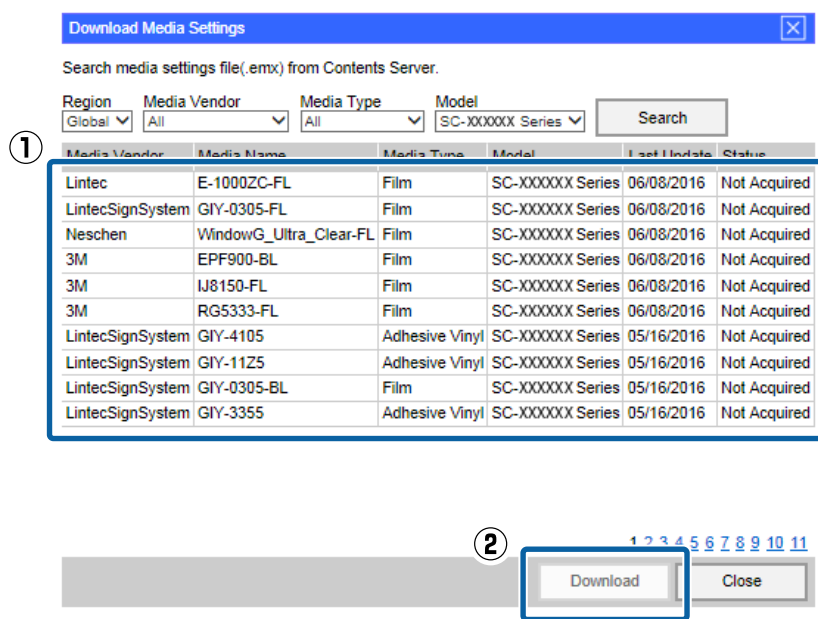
Download Media Settings

Search media settings file(.emx) from Contents Server.

Region
Global
Media Vendor
All
Media Type
All
Model
SC-XXXXXX Series
Search

①

| Media Vendor | Media Name | Media Type | Model | Last Update | Status |
|---|---|---|---|---|---|
| Lintec | E-1000ZC-FL | Film | SC-XXXXXX Series | 06/08/2016 | Not Acquired |
| LintecSignSystem | GIY-0305-FL | Film | SC-XXXXXX Series | 06/08/2016 | Not Acquired |
| Neschen | WindowG_Ultra_Clear-FL | Film | SC-XXXXXX Series | 06/08/2016 | Not Acquired |
| 3M | EPF900-BL | Film | SC-XXXXXX Series | 06/08/2016 | Not Acquired |
| 3M | IJ8150-FL | Film | SC-XXXXXX Series | 06/08/2016 | Not Acquired |
| 3M | RG5333-FL | Film | SC-XXXXXX Series | 06/08/2016 | Not Acquired |
| LintecSignSystem | GIY-4105 | Adhesive Vinyl | SC-XXXXXX Series | 05/16/2016 | Not Acquired |
| LintecSignSystem | GIY-11Z5 | Adhesive Vinyl | SC-XXXXXX Series | 05/16/2016 | Not Acquired |
| LintecSignSystem | GIY-0305-BL | Film | SC-XXXXXX Series | 05/16/2016 | Not Acquired |
| LintecSignSystem | GIY-3355 | Adhesive Vinyl | SC-XXXXXX Series | 05/16/2016 | Not Acquired |

② 1 2 3 4 5 6 7 8 9 10 11

Download Close